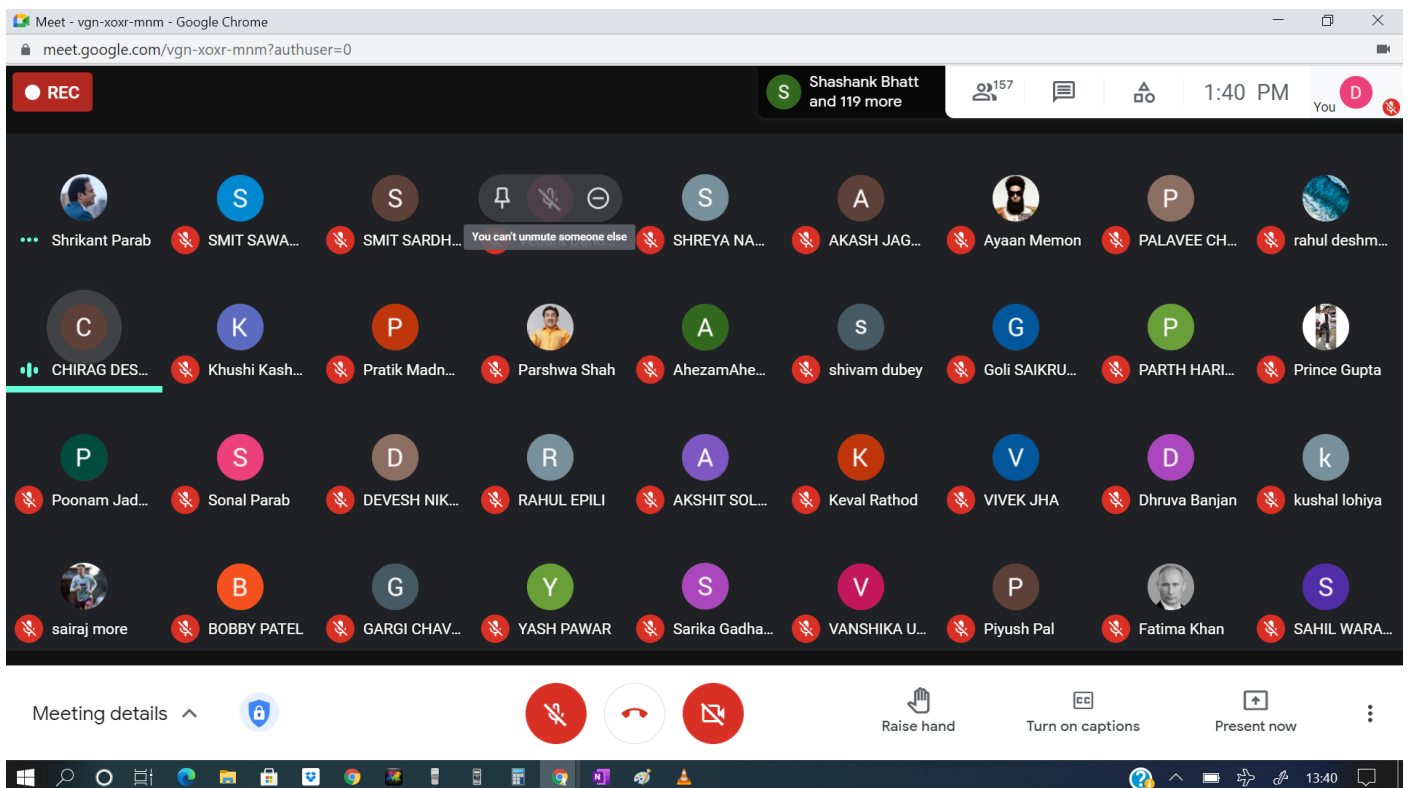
Meet - vgn-xoxr-mnm - Google Chrome

meet.google.com/vgn-xoxr-mnm?authuser=0

REC

S Shashank Bhatt and 119 more

157

1:40 PM

You D

Shrikant Parab
S SMIT SAWA...
S SMIT SARDH...
You can't unmute someone else
S SHREYA NA...
A AKASH JAG...
Ayaan Memon
P PALAVEE CH...
rahul deshm...

C CHIRAG DES...
K Khushi Kash...
P Pratik Madn...
Parshwa Shah
A AhezamAhe...
s shivam dubey
G Goli SAIKRU...
P PARTH HARI...
Prince Gupta

P Poonam Jad...
S Sonal Parab
D DEVESH NIK...
R RAHUL EPILI
A AKSHIT SOL...
K Keval Rathod
V VIVEK JHA
D Dhruva Banjan
k kushal lohiya

sairaj more
B BOBBY PATEL
G GARGI CHAV...
Y YASH PAWAR
S Sarika Gadha...
V VANSHIKA U...
P Piyush Pal
Fatima Khan
S SAHIL WARA...

Meeting details

Raise hand
Turn on captions
Present now

13:40